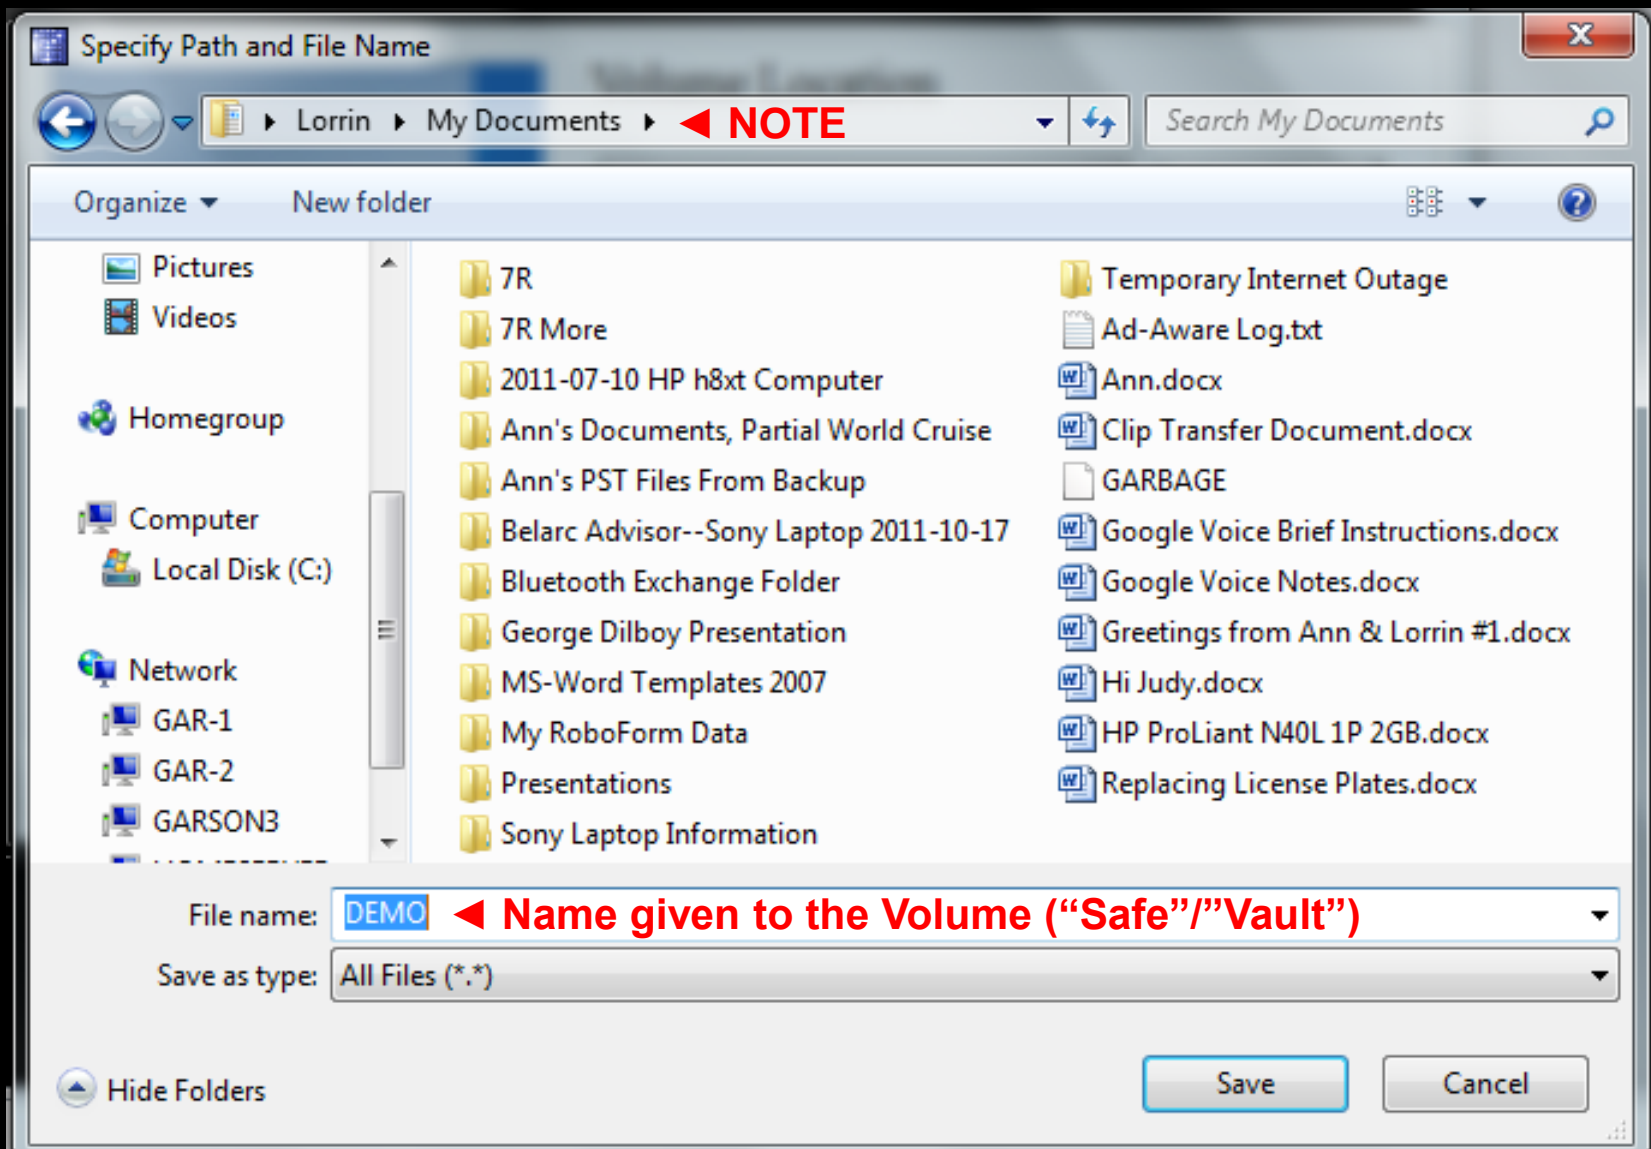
Specify Path and File Name

Lorrin ▸ My Documents ▸ ◄ NOTE

Search My Documents

Organize ▾ New folder

Pictures
Videos

Homegroup

Computer
Local Disk (C:)

Network
GAR-1
GAR-2
GARSON3

7R
7R More
2011-07-10 HP h8xt Computer
Ann's Documents, Partial World Cruise
Ann's PST Files From Backup
Belarc Advisor--Sony Laptop 2011-10-17
Bluetooth Exchange Folder
George Dilboy Presentation
MS-Word Templates 2007
My RoboForm Data
Presentations
Sony Laptop Information

Temporary Internet Outage
Ad-Aware Log.txt
Ann.docx
Clip Transfer Document.docx
GARBAGE
Google Voice Brief Instructions.docx
Google Voice Notes.docx
Greetings from Ann & Lorrin #1.docx
Hi Judy.docx
HP ProLiant N40L 1P 2GB.docx
Replacing License Plates.docx

File name: DEMO ◄ Name given to the Volume (“Safe”/”Vault”)

Save as type: All Files (*.*)

Hide Folders

Save Cancel